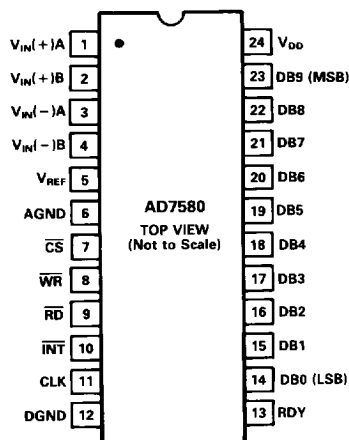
$V_{IN}(+)A$ 1
$V_{IN}(+)B$ 2
$V_{IN}(-)A$ 3
$V_{IN}(-)B$ 4
$V_{REF}$ 5
AGND 6
$\overline{CS}$ 7
$\overline{WR}$ 8
$\overline{RD}$ 9
$\overline{INT}$ 10
CLK 11
DGND 12

AD7580
TOP VIEW
(Not to Scale)

24 $V_{DD}$
23 DB9 (MSB)
22 DB8
21 DB7
20 DB6
19 DB5
18 DB4
17 DB3
16 DB2
15 DB1
14 DB0 (LSB)
13 RDY